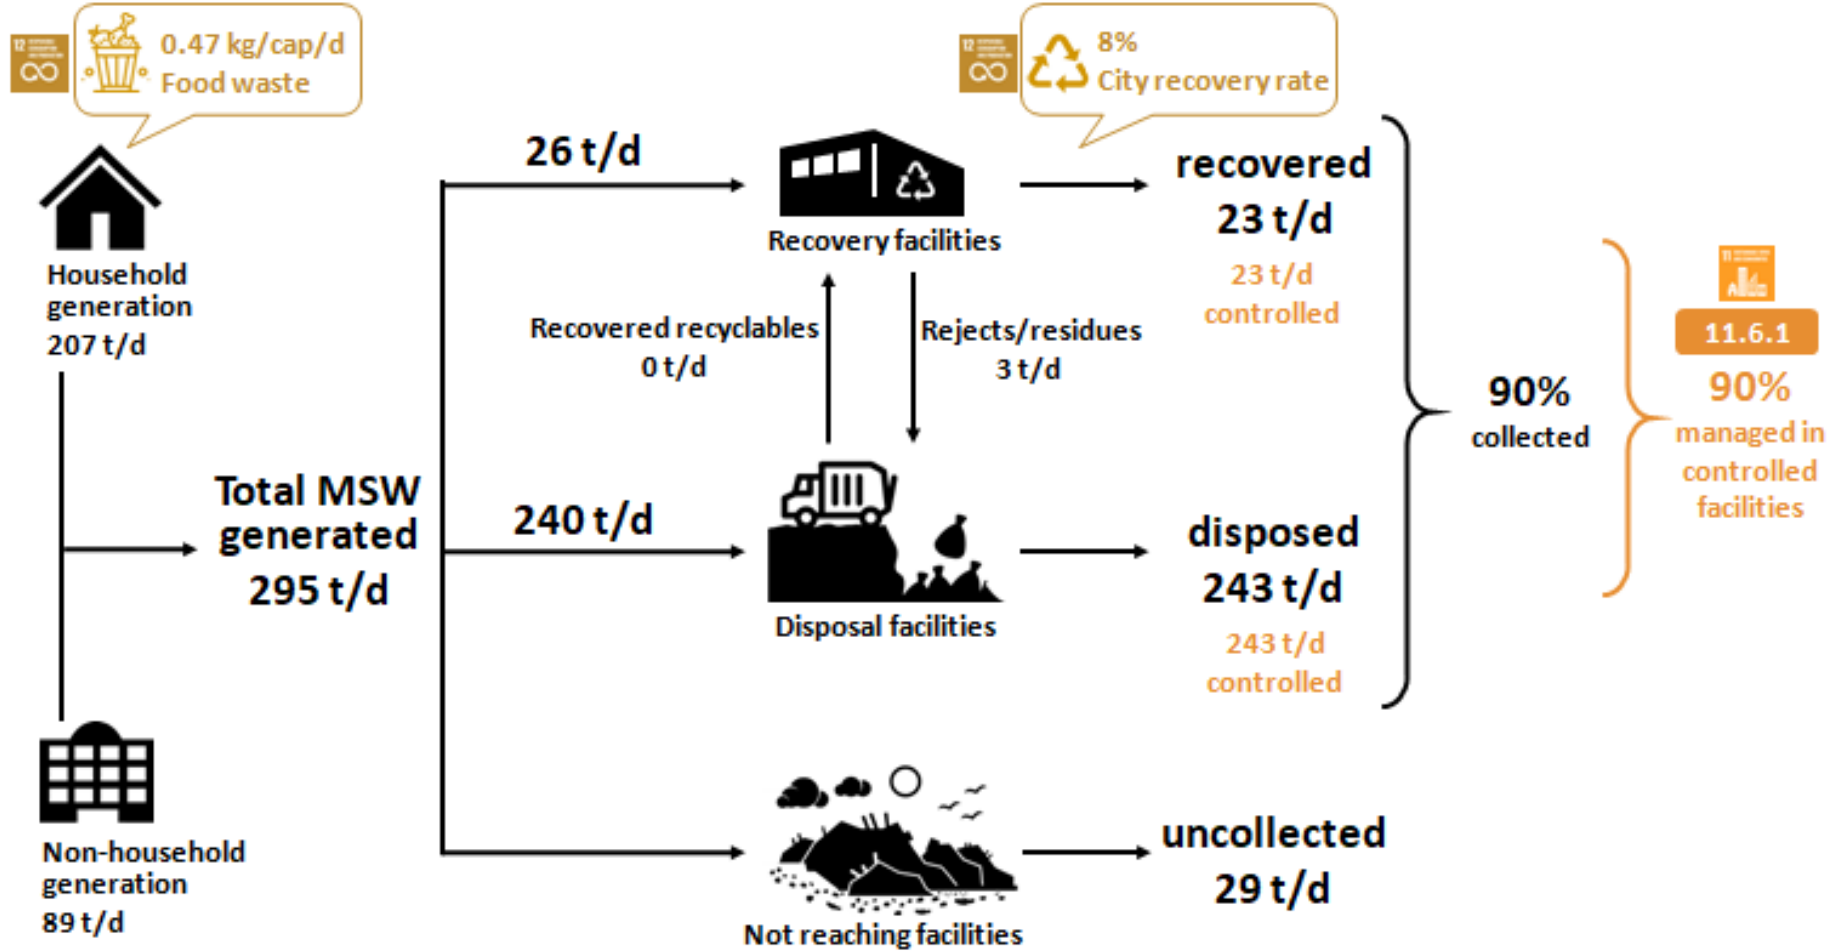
0.47 kg/cap/d
Food waste

8%
City recovery rate

Household generation
207 t/d

26 t/d

Recovery facilities

recovered
23 t/d
23 t/d
controlled

Recovered recyclables
0 t/d

Rejects/residues
3 t/d

11.6.1
90%
managed in controlled facilities

90%
collected

Total MSW generated
295 t/d

240 t/d

Disposal facilities

disposed
243 t/d
243 t/d
controlled

Non-household generation
89 t/d

Not reaching facilities

uncollected
29 t/d